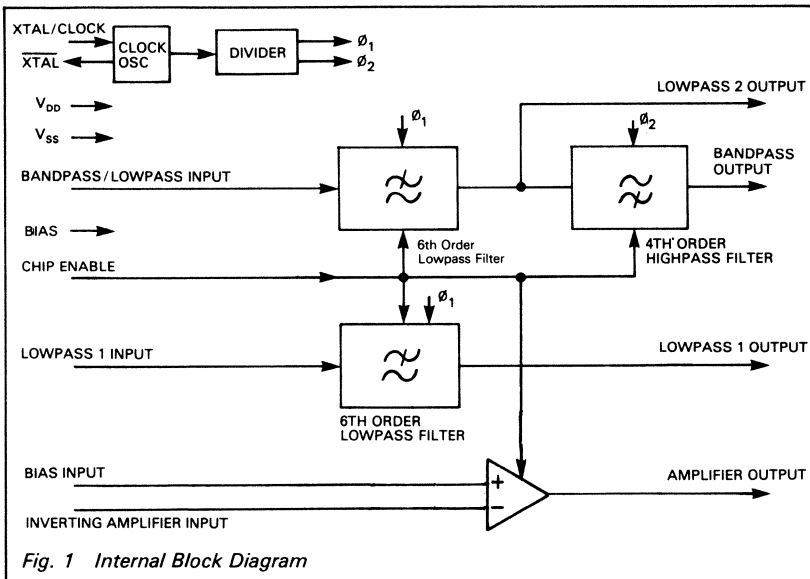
XTAL/CLOCK
$\overline{XTAL}$
CLOCK OSC
DIVIDER
$Ø_1$
$Ø_2$
$V_{DD}$
$V_{SS}$
LOWPASS 2 OUTPUT
$Ø_1$
$Ø_2$
BANDPASS/LOWPASS INPUT
BANDPASS OUTPUT
BIAS
6th Order Lowpass Filter
4TH' ORDER HIGHPASS FILTER
CHIP ENABLE
$Ø_1$
LOWPASS 1 INPUT
LOWPASS 1 OUTPUT
6TH ORDER LOWPASS FILTER
BIAS INPUT
+
−
AMPLIFIER OUTPUT
INVERTING AMPLIFIER INPUT
Fig. 1 Internal Block Diagram